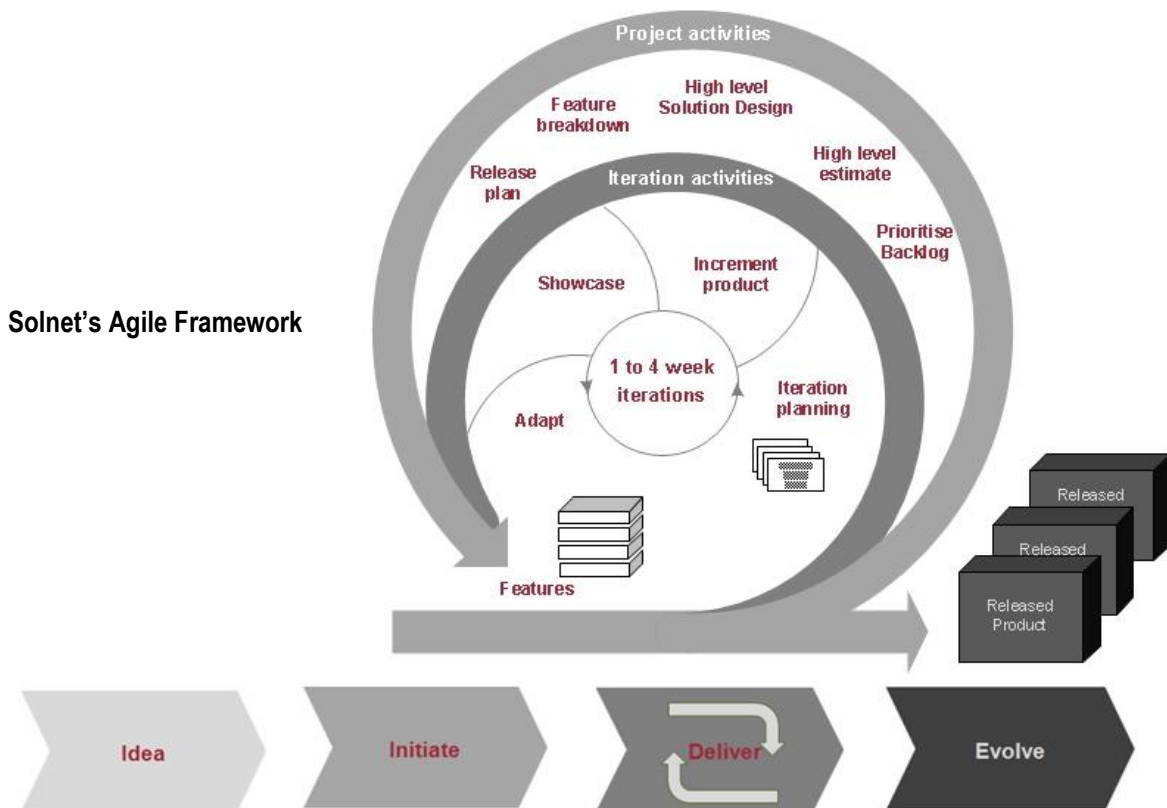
Solnet's Agile Framework

Project activities

Feature breakdown

High level Solution Design

High level estimate

Prioritise Backlog

Release plan

Iteration activities

Showcase

Increment product

1 to 4 week iterations

Adapt

Iteration planning

Features

Released

Released

Released Product

Idea

Initiate

Deliver

Evolve